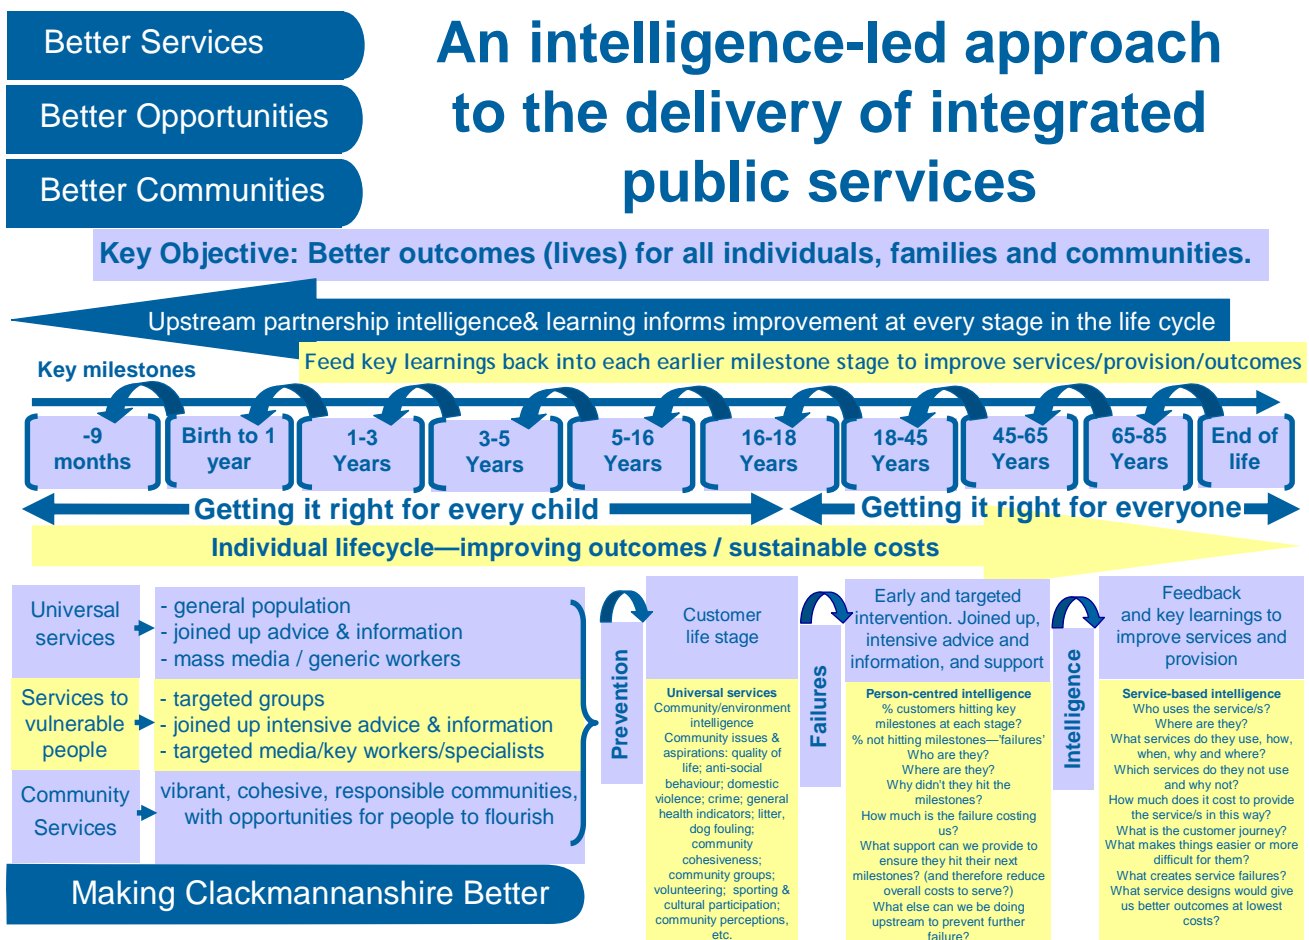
Better Services

Better Opportunities

Better Communities

An intelligence-led approach to the delivery of integrated public services

Key Objective: Better outcomes (lives) for all individuals, families and communities.

Upstream partnership intelligence& learning informs improvement at every stage in the life cycle

Key milestones

Feed key learnings back into each earlier milestone stage to improve services/provision/outcomes

-9 months

Birth to 1 year

1-3 Years

3-5 Years

5-16 Years

16-18 Years

18-45 Years

45-65 Years

65-85 Years

End of life

Getting it right for every child

Getting it right for everyone

Individual lifecycle—improving outcomes / sustainable costs

Universal services

- general population
- joined up advice & information
- mass media / generic workers

Services to vulnerable people

- targeted groups
- joined up intensive advice & information
- targeted media/key workers/specialists

Community Services

vibrant, cohesive, responsible communities, with opportunities for people to flourish

Making Clackmannanshire Better

Prevention

Customer life stage

Universal services
Community/environment intelligence
Community issues & aspirations: quality of life; anti-social behaviour; domestic violence; crime; general health indicators; litter, dog fouling; community cohesiveness; community groups; volunteering; sporting & cultural participation; community perceptions, etc.

Failures

Early and targeted intervention. Joined up, intensive advice and information, and support

Person-centred intelligence
% customers hitting key milestones at each stage?
% not hitting milestones—'failures'
Who are they?
Where are they?
Why didn't they hit the milestones?
How much is the failure costing us?
What support can we provide to ensure they hit their next milestones? (and therefore reduce overall costs to serve?)
What else can we be doing upstream to prevent further failure?

Intelligence

Feedback and key learnings to improve services and provision

Service-based intelligence
Who uses the service/s?
Where are they?
What services do they use, how, when, why and where?
Which services do they not use and why not?
How much does it cost to provide the service/s in this way?
What is the customer journey?
What makes things easier or more difficult for them?
What creates service failures?
What service designs would give us better outcomes at lowest costs?